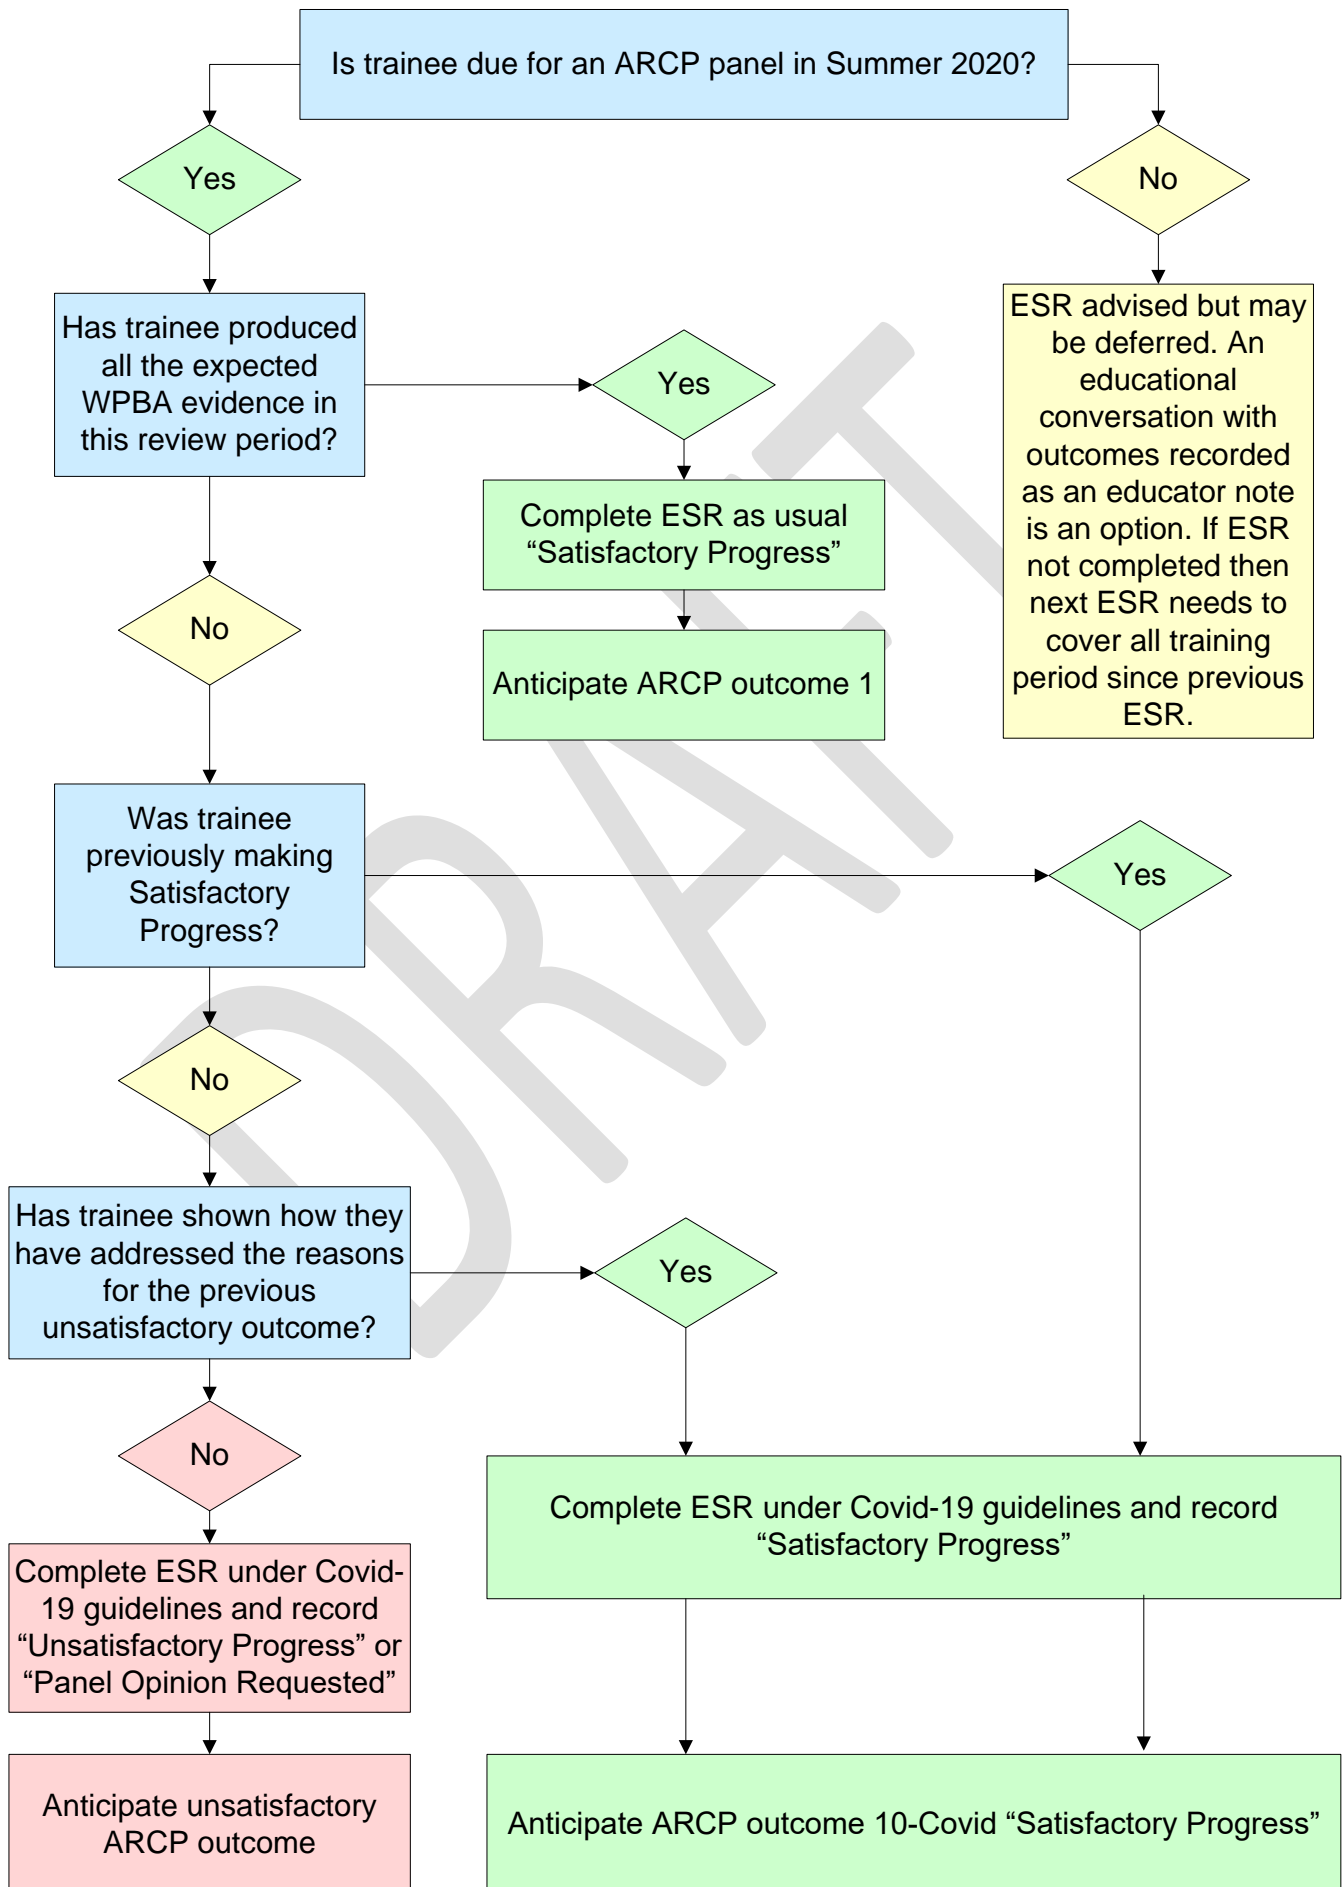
Is trainee due for an ARCP panel in Summer 2020?

Yes

No

ESR advised but may be deferred. An educational conversation with outcomes recorded as an educator note is an option. If ESR not completed then next ESR needs to cover all training period since previous ESR.

Has trainee produced all the expected WPBA evidence in this review period?

Yes

Complete ESR as usual "Satisfactory Progress"

Anticipate ARCP outcome 1

No

Was trainee previously making Satisfactory Progress?

Yes

No

Has trainee shown how they have addressed the reasons for the previous unsatisfactory outcome?

Yes

No

Complete ESR under Covid-19 guidelines and record "Unsatisfactory Progress" or "Panel Opinion Requested"

Anticipate unsatisfactory ARCP outcome

Complete ESR under Covid-19 guidelines and record "Satisfactory Progress"

Anticipate ARCP outcome 10-Covid "Satisfactory Progress"

DRAFT